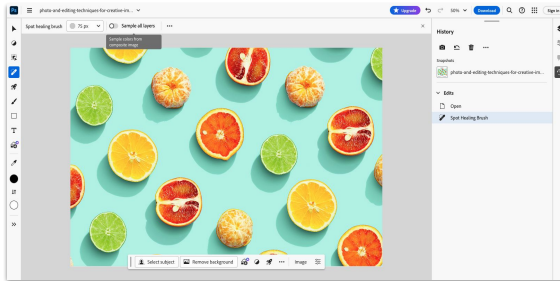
Ps

photo-and-editing-techniques-for-creative-ins...

Upgrade

50%

Download

Sign in

Spot healing brush

75 px

Sample all layers

Sample colors from composite image

History

Snapshots

photo-and-editing-techniques-for-creative-im...

Edits

Open

Spot Healing Brush

Select subject

Remove background

Image